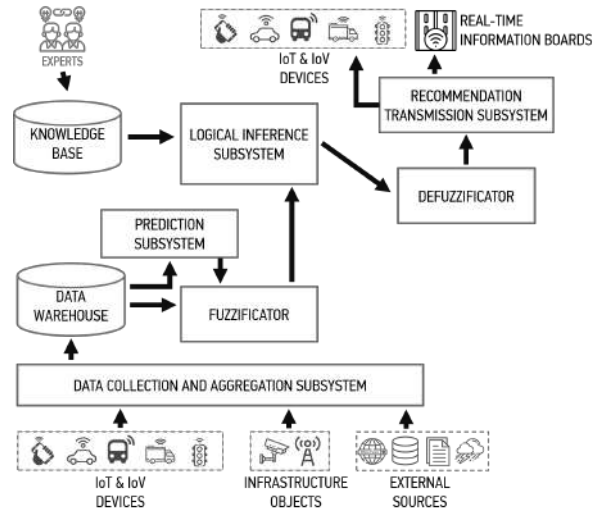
EXPERTS

IoT & IoV DEVICES

REAL-TIME INFORMATION BOARDS

KNOWLEDGE BASE

LOGICAL INFERENCE SUBSYSTEM

RECOMMENDATION TRANSMISSION SUBSYSTEM

DEFUZZIFICATOR

PREDICTION SUBSYSTEM

DATA WAREHOUSE

FUZZIFICATOR

DATA COLLECTION AND AGGREGATION SUBSYSTEM

IoT & IoV DEVICES

INFRASTRUCTURE OBJECTS

EXTERNAL SOURCES